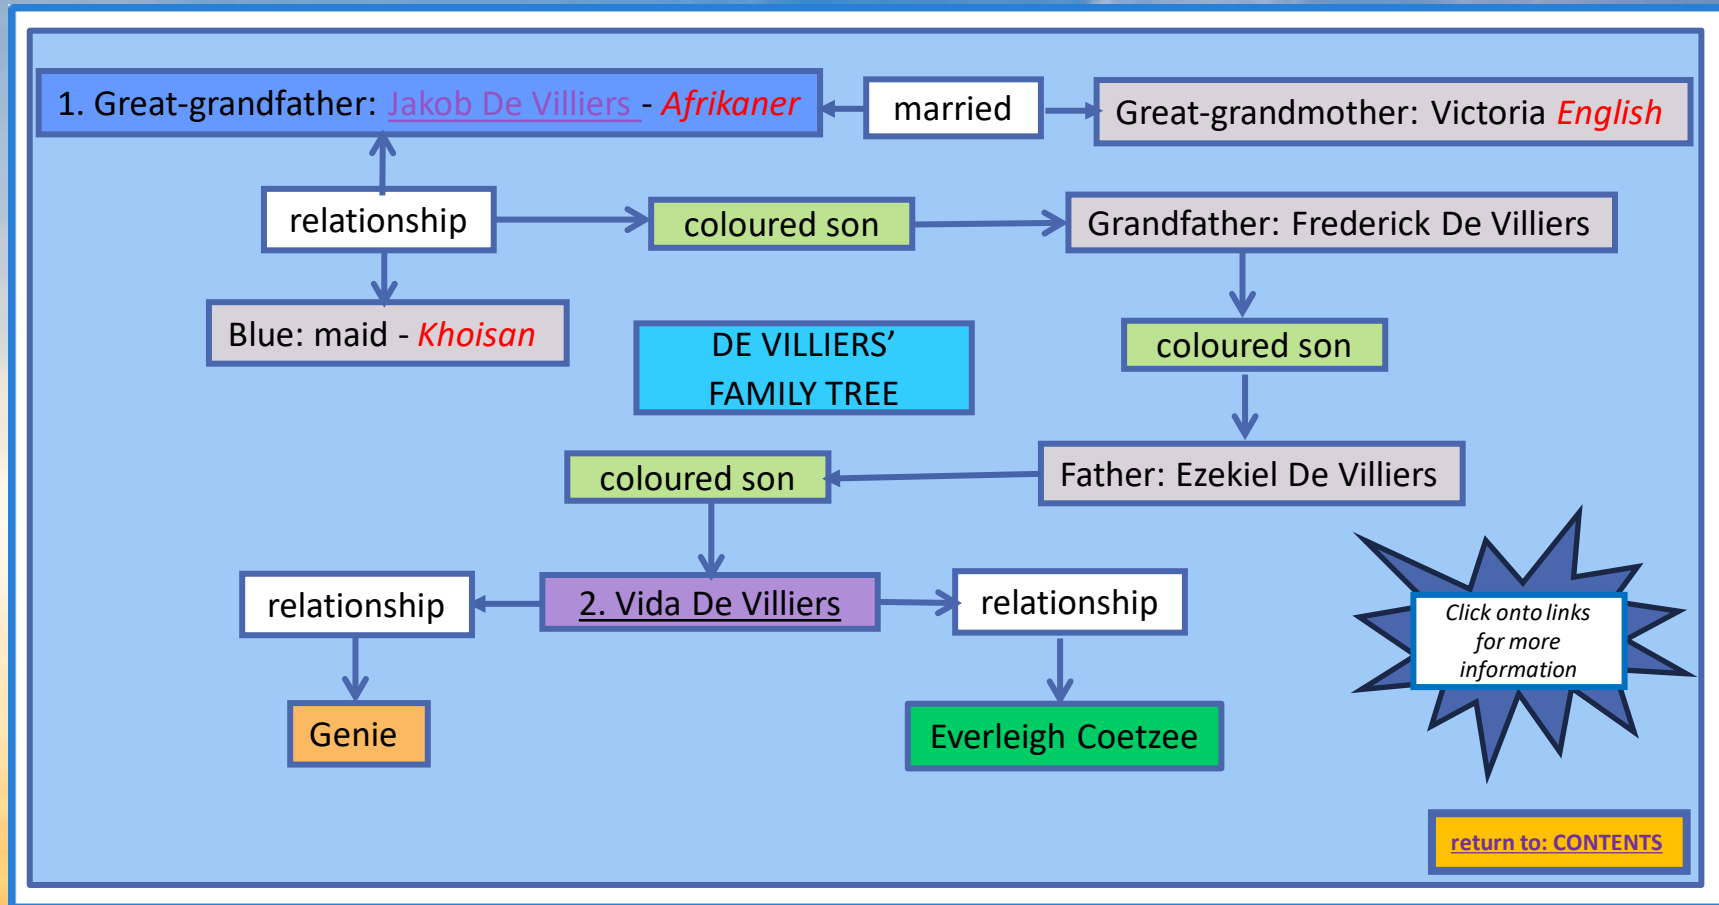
1. Great-grandfather: Jakob De Villiers - Afrikaner

married

Great-grandmother: Victoria English

relationship

coloured son

Grandfather: Frederick De Villiers

Blue: maid - Khoisan

DE VILLIERS' FAMILY TREE

coloured son

coloured son

Father: Ezekiel De Villiers

relationship

2. Vida De Villiers

relationship

Click onto links for more information

Genie

Everleigh Coetzee

return to: CONTENTS